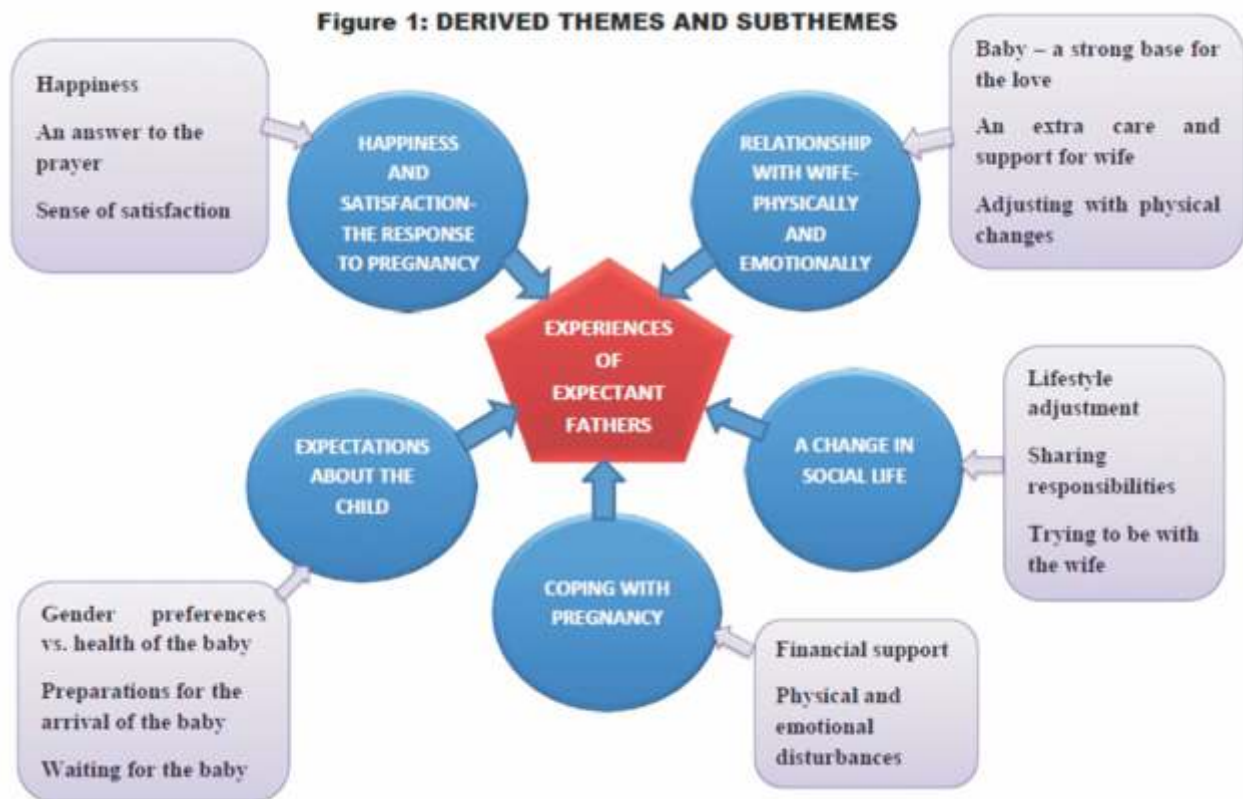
Figure 1: DERIVED THEMES AND SUBTHEMES

Happiness

An answer to the prayer

Sense of satisfaction

HAPPINESS AND SATISFACTION- THE RESPONSE TO PREGNANCY

RELATIONSHIP WITH WIFE- PHYSICALLY AND EMOTIONALLY

Baby – a strong base for the love

An extra care and support for wife

Adjusting with physical changes

EXPERIENCES OF EXPECTANT FATHERS

EXPECTATIONS ABOUT THE CHILD

A CHANGE IN SOCIAL LIFE

Lifestyle adjustment

Sharing responsibilities

Trying to be with the wife

COPING WITH PREGNANCY

Gender preferences vs. health of the baby

Preparations for the arrival of the baby

Waiting for the baby

Financial support

Physical and emotional disturbances